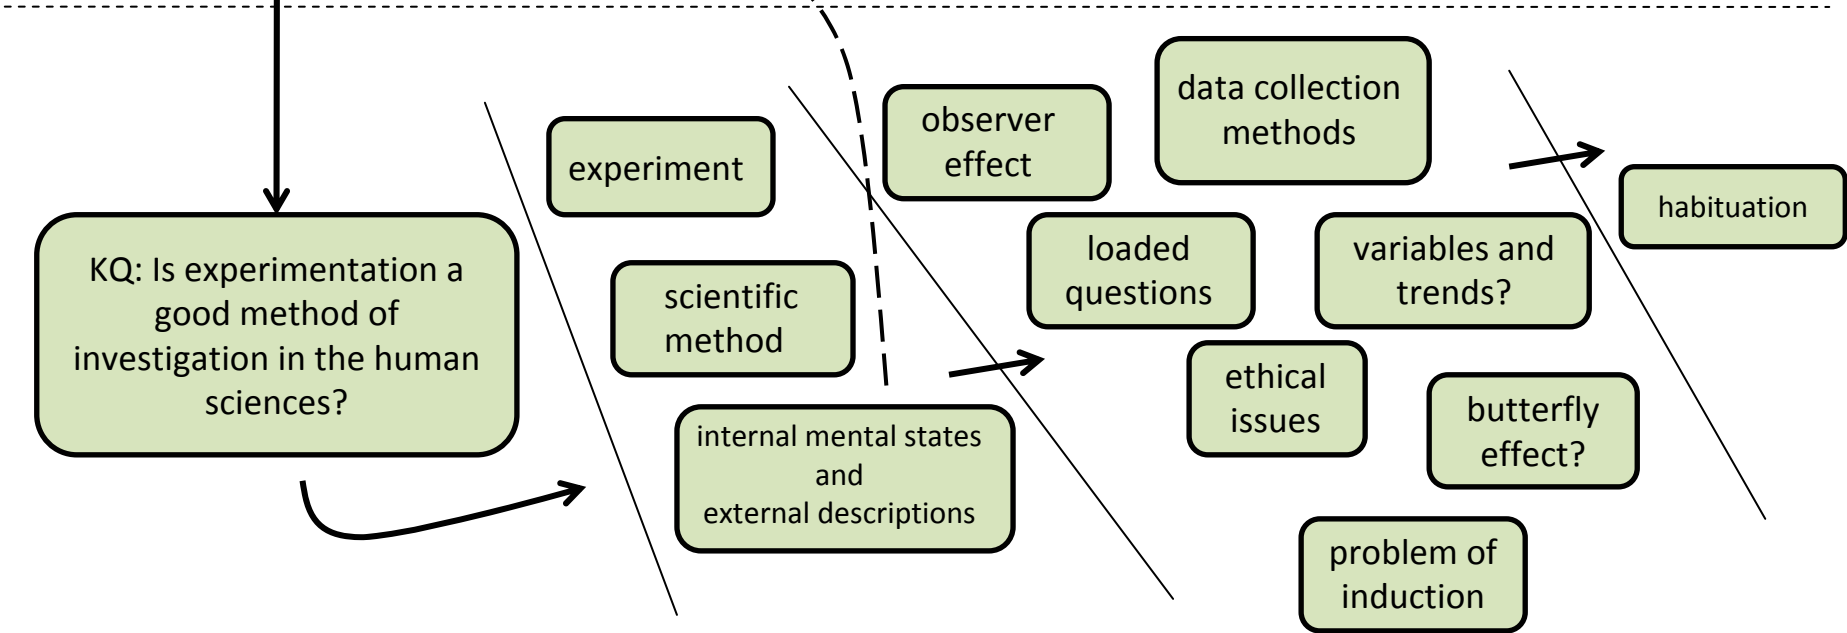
KQ: Is experimentation a good method of investigation in the human sciences?

experiment

scientific method

internal mental states and external descriptions

observer effect

data collection methods

loaded questions

variables and trends?

ethical issues

butterfly effect?

problem of induction

habituation